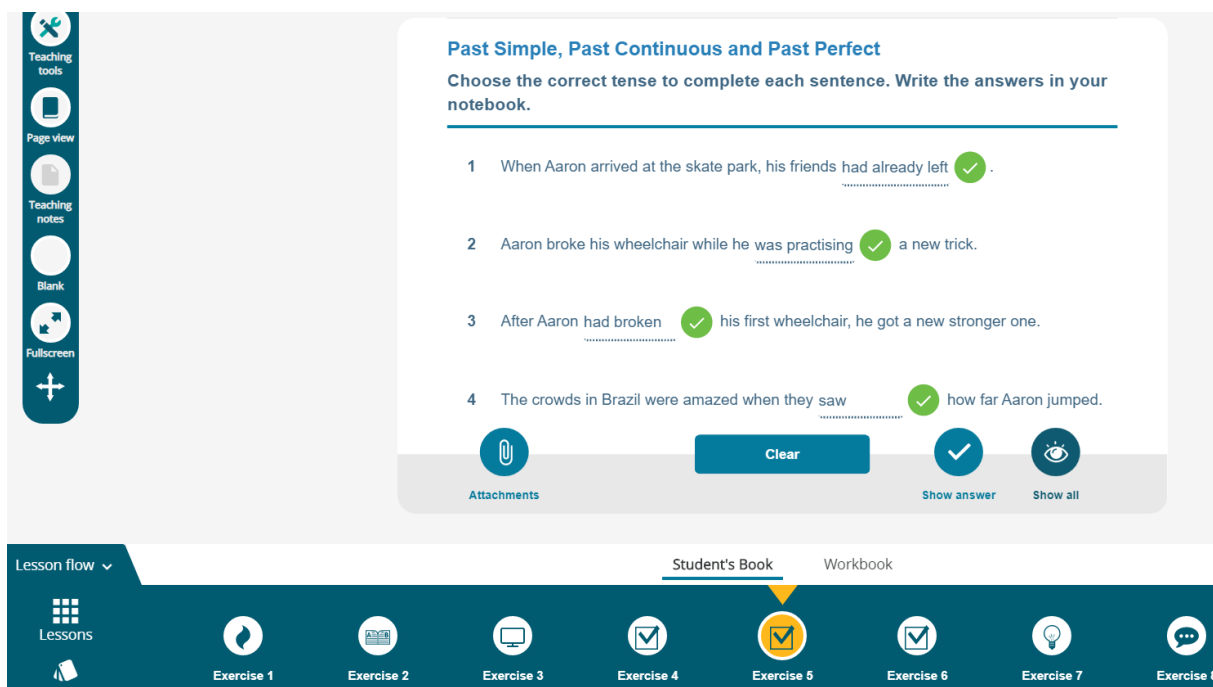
Teaching tools

Page view

Teaching notes

Blank

Fullscreen

Past Simple, Past Continuous and Past Perfect

Choose the correct tense to complete each sentence. Write the answers in your notebook.

1 When Aaron arrived at the skate park, his friends had already left .

2 Aaron broke his wheelchair while he was practising a new trick.

3 After Aaron had broken his first wheelchair, he got a new stronger one.

4 The crowds in Brazil were amazed when they saw how far Aaron jumped.

Attachments

Clear

Show answer

Show all

Lesson flow

Student's Book

Workbook

Lessons

Exercise 1

Exercise 2

Exercise 3

Exercise 4

Exercise 5

Exercise 6

Exercise 7

Exercise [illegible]